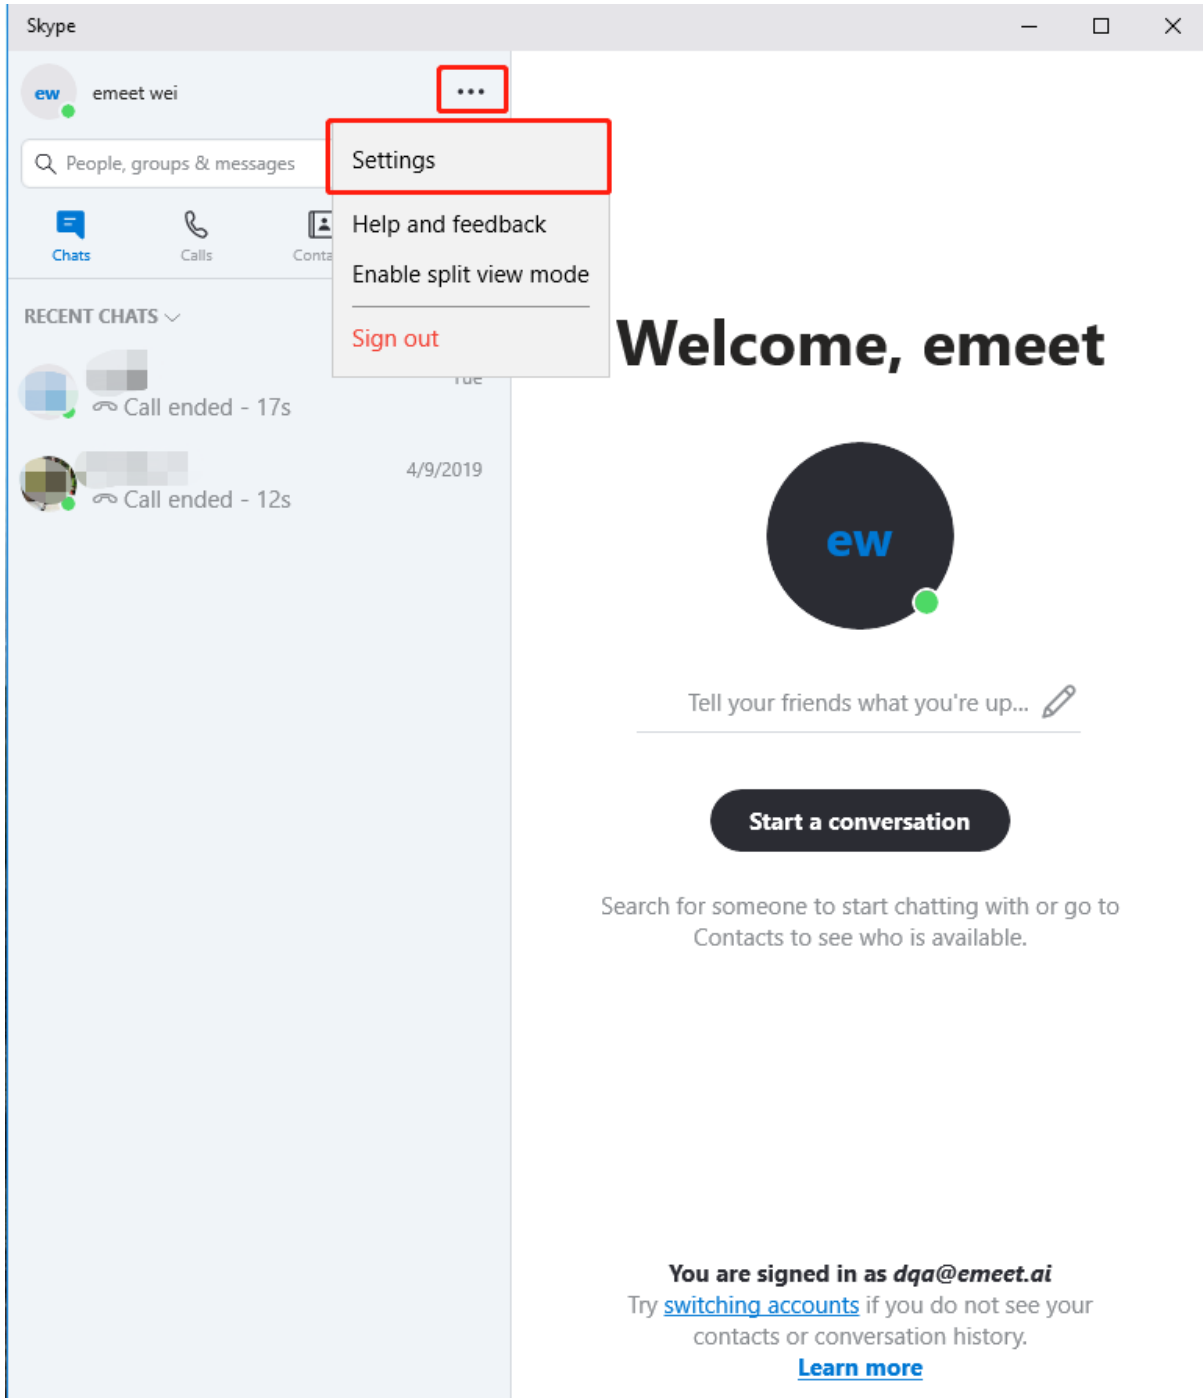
Skype

ew emeet wei

•••

People, groups & messages

Settings

Help and feedback

Enable split view mode

Sign out

Chats Calls Conta

RECENT CHATS

Call ended - 17s

4/9/2019

Call ended - 12s

Welcome, emeet

ew

Tell your friends what you're up...

Start a conversation

Search for someone to start chatting with or go to Contacts to see who is available.

You are signed in as *dqa@emeet.ai*
Try switching accounts if you do not see your contacts or conversation history.
Learn more